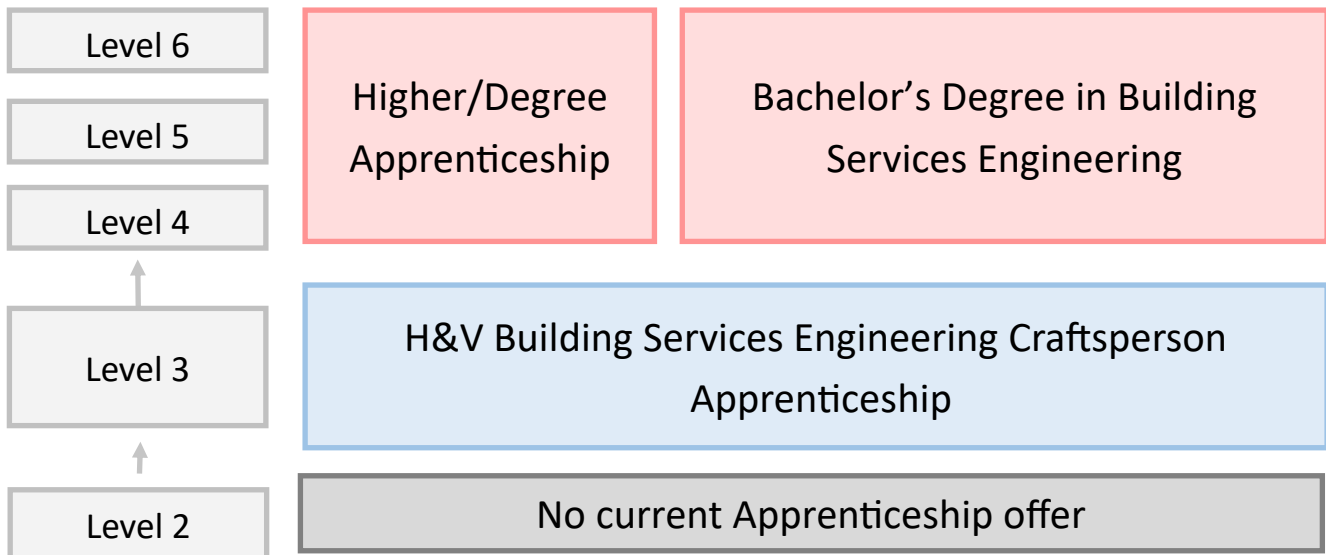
Level 6

Level 5

Level 4

Level 3

Level 2

Higher/Degree Apprenticeship

Bachelor’s Degree in Building Services Engineering

H&V Building Services Engineering Craftsperson Apprenticeship

No current Apprenticeship offer